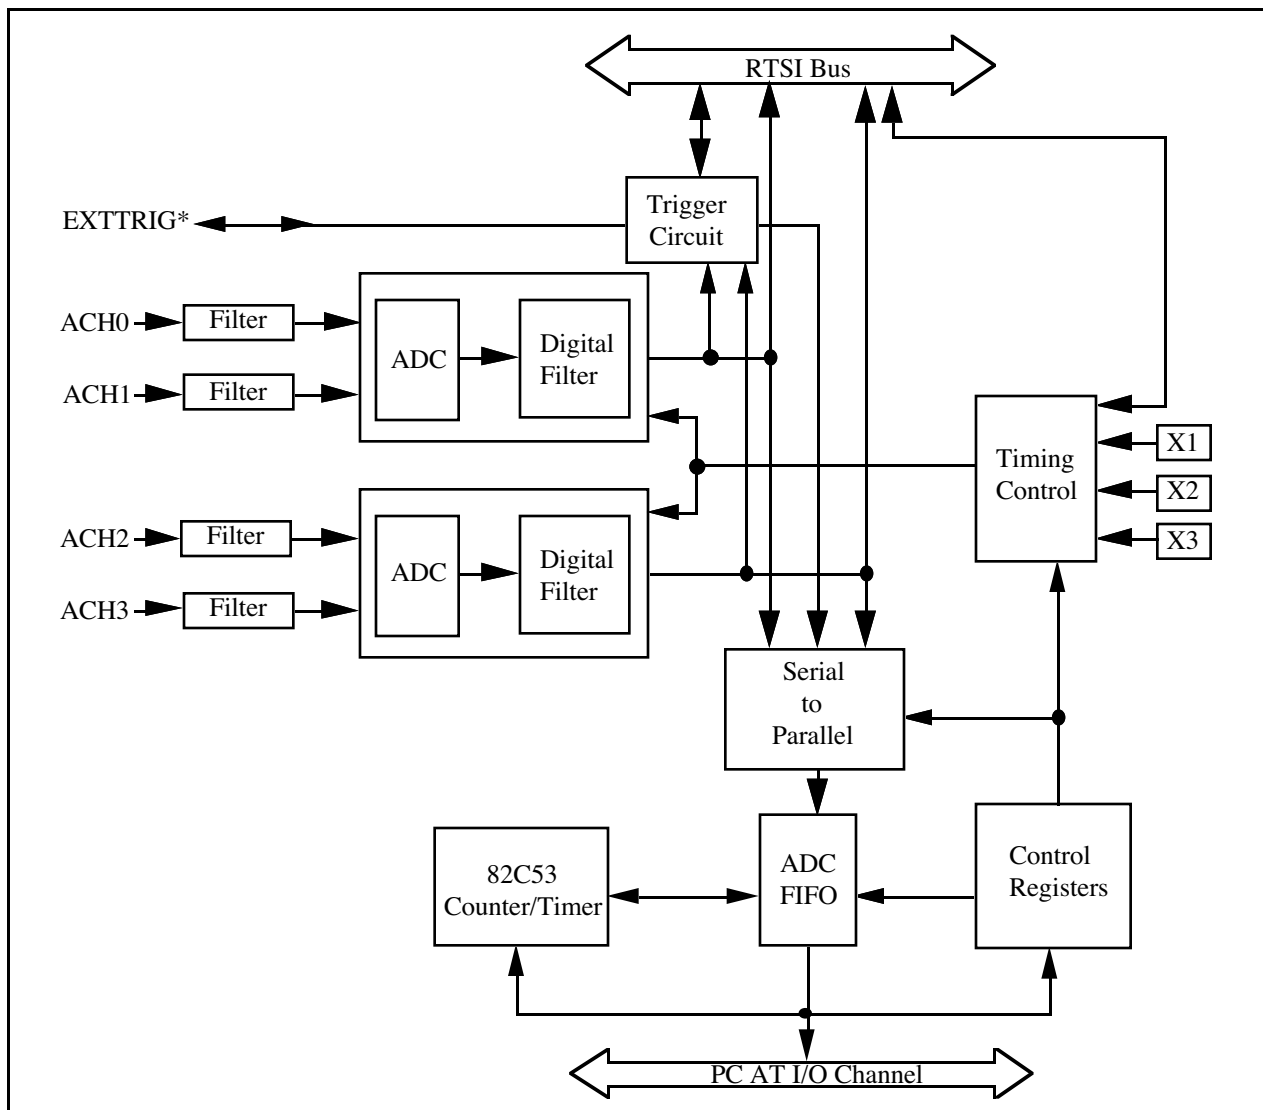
RTSI Bus

EXTTRIG*

Trigger Circuit

ACH0
Filter
ACH1
Filter

ADC
Digital Filter

Timing Control
X1
X2
X3

ACH2
Filter
ACH3
Filter

ADC
Digital Filter

Serial to Parallel

82C53 Counter/Timer

ADC FIFO

Control Registers

PC AT I/O Channel